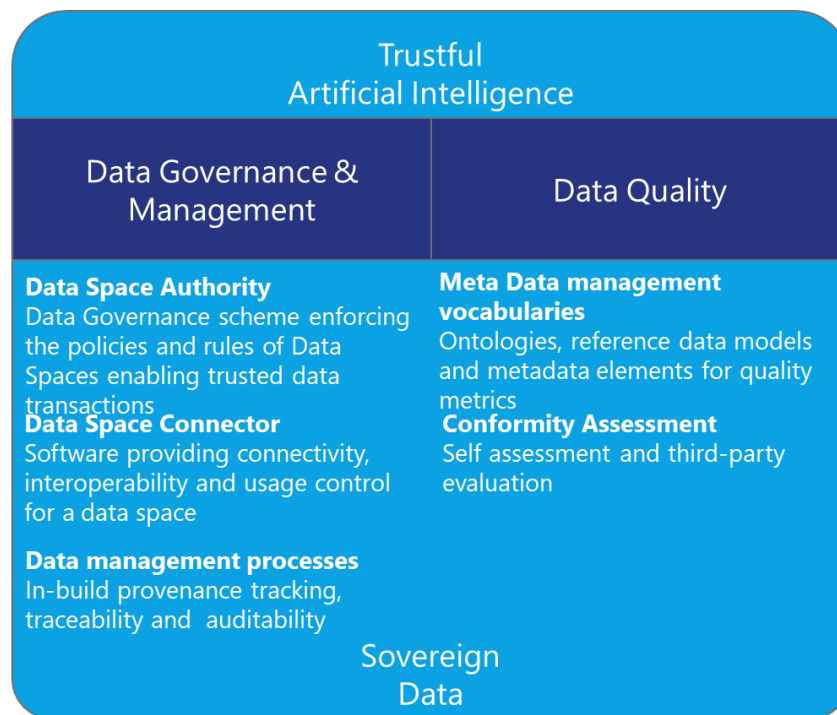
Trustful
Artificial Intelligence

Data Governance & Management

Data Quality

**Data Space Authority**
Data Governance scheme enforcing the policies and rules of Data Spaces enabling trusted data transactions

**Data Space Connector**
Software providing connectivity, interoperability and usage control for a data space

**Data management processes**
In-build provenance tracking, traceability and auditability

**Meta Data management vocabularies**
Ontologies, reference data models and metadata elements for quality metrics

**Conformity Assessment**
Self assessment and third-party evaluation

Sovereign
Data